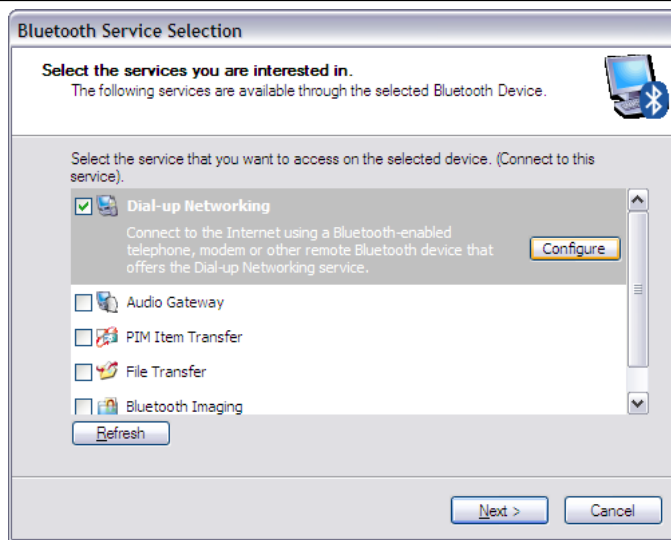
Bluetooth Service Selection

Select the services you are interested in.
The following services are available through the selected Bluetooth Device.

Select the service that you want to access on the selected device. (Connect to this service).

Dial-up Networking
Connect to the Internet using a Bluetooth-enabled telephone, modem or other remote Bluetooth device that offers the Dial-up Networking service.

Configure

Audio Gateway

PIM Item Transfer

File Transfer

Bluetooth Imaging

Refresh

Next >

Cancel